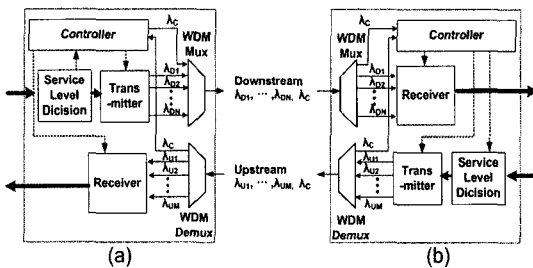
Controller

$\lambda_C$

WDM Mux

Service Level Dicision

Trans -mitter

$\lambda_{D1}$

$\lambda_{D2}$

$\lambda_{DN}$

$\lambda_C$

$\lambda_{U1}$

$\lambda_{U2}$

$\lambda_{UM}$

Receiver

WDM Demux

(a)

Downstream
$\lambda_{D1}, \cdots, \lambda_{DN}, \lambda_C$

Upstream
$\lambda_{U1}, \cdots, \lambda_{UM}, \lambda_C$

$\lambda_C$

WDM Mux

Controller

$\lambda_{D1}$

$\lambda_{D2}$

$\lambda_{DN}$

Receiver

$\lambda_C$

$\lambda_{U1}$

$\lambda_{U2}$

$\lambda_{UM}$

Trans -mitter

Service Level Dicision

WDM Demux

(b)